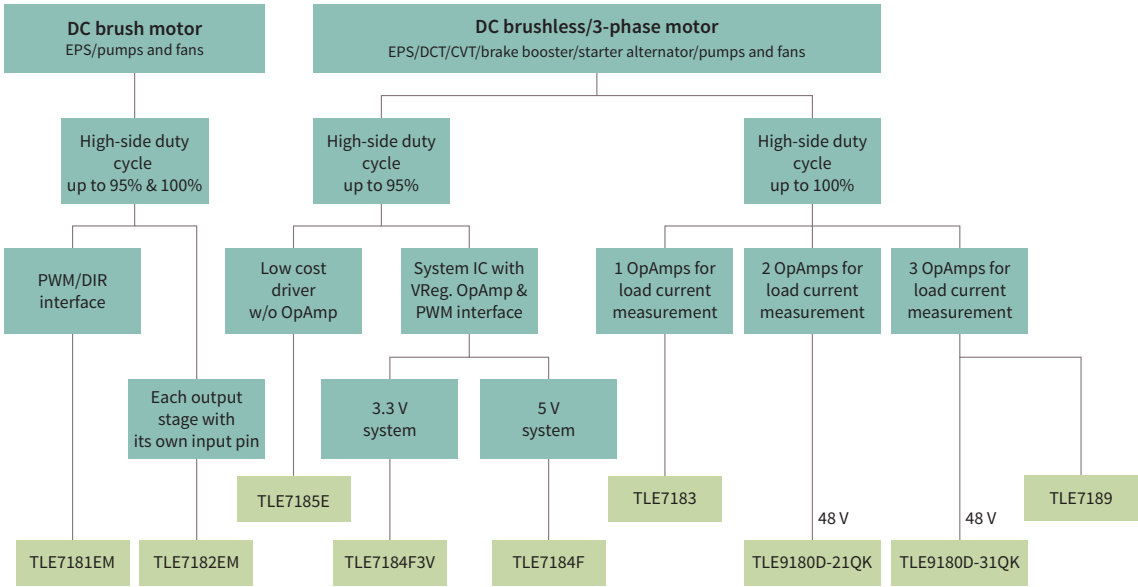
DC brush motor
EPS/pumps and fans

DC brushless/3-phase motor
EPS/DCT/CVT/brake booster/starter alternator/pumps and fans

High-side duty cycle up to 95% & 100%

High-side duty cycle up to 95%

High-side duty cycle up to 100%

PWM/DIR interface

Each output stage with its own input pin

Low cost driver w/o OpAmp

System IC with VReg. OpAmp & PWM interface

3.3 V system

5 V system

1 OpAmps for load current measurement

2 OpAmps for load current measurement

3 OpAmps for load current measurement

TLE7185E

TLE7183

TLE7189

48 V

48 V

TLE7181EM

TLE7182EM

TLE7184F3V

TLE7184F

TLE9180D-21QK

TLE9180D-31QK